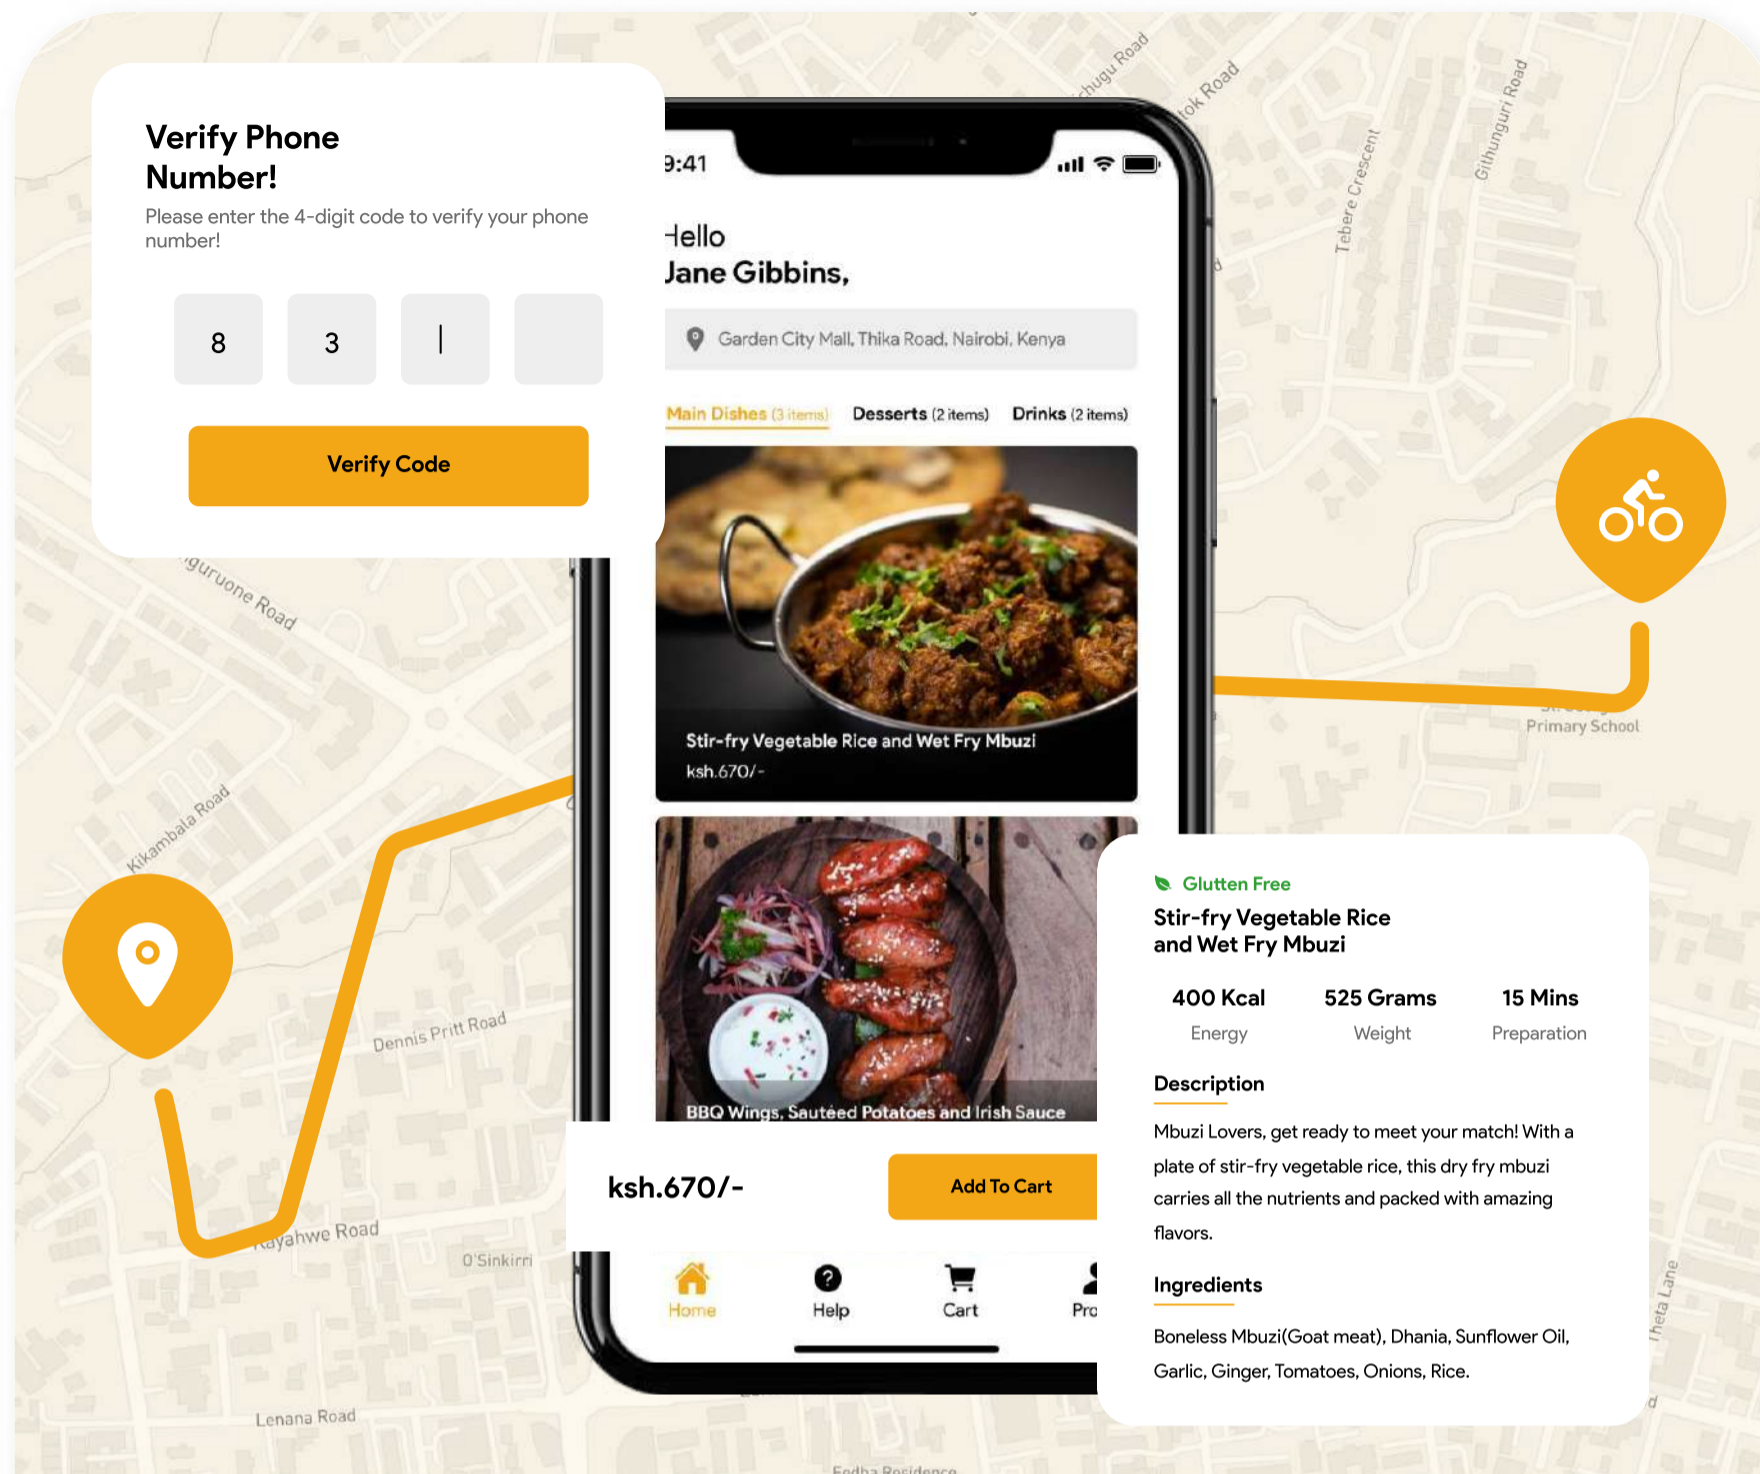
Verify Phone Number!

Please enter the 4-digit code to verify your phone number!

8

3

|

Verify Code

9:41

Hello
Jane Gibbins,

Garden City Mall, Thika Road, Nairobi, Kenya

Main Dishes (3 items) Desserts (2 items) Drinks (2 items)

Stir-fry Vegetable Rice and Wet Fry Mbuzi
ksh.670/-

BBQ Wings, Sautéed Potatoes and Irish Sauce

ksh.670/-

Add To Cart

Home Help Cart Pro

Glutten Free

Stir-fry Vegetable Rice and Wet Fry Mbuzi

| 400 Kcal | 525 Grams | 15 Mins |
|---|---|---|
| Energy | Weight | Preparation |

Description

Mbuzi Lovers, get ready to meet your match! With a plate of stir-fry vegetable rice, this dry fry mbuzi carries all the nutrients and packed with amazing flavors.

Ingredients

Boneless Mbuzi(Goat meat), Dhania, Sunflower Oil, Garlic, Ginger, Tomatoes, Onions, Rice.

Primary School

Kikambala Road

Dennis Pritt Road

Kayahwe Road

O'Sinkirri

Lenana Road

Tebere Crescent

Githunguri Road

Theta Lane

Nguruone Road

Fedha Residence

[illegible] Road

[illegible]hugu Road